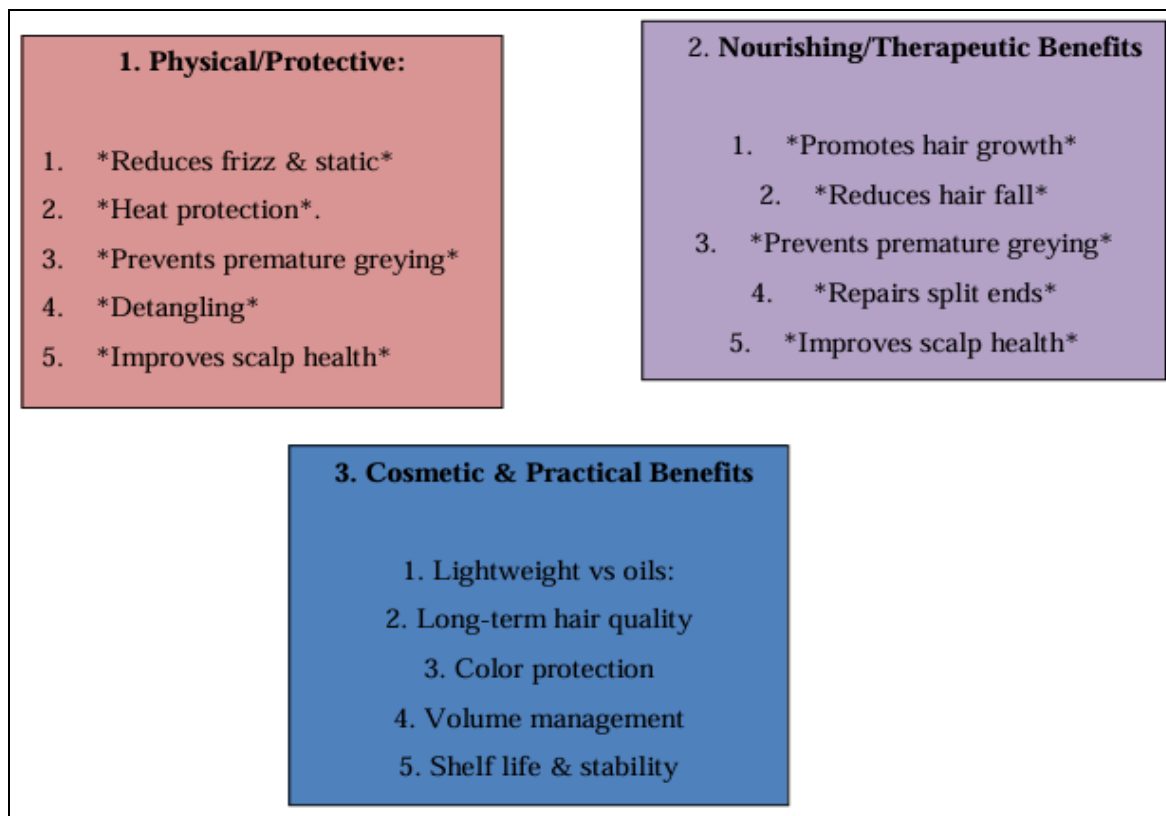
1. Physical/Protective:

1. *Reduces frizz & static*
2. *Heat protection*.
3. *Prevents premature greying*
4. *Detangling*
5. *Improves scalp health*

2. Nourishing/Therapeutic Benefits

1. *Promotes hair growth*
2. *Reduces hair fall*
3. *Prevents premature greying*
4. *Repairs split ends*
5. *Improves scalp health*

3. Cosmetic & Practical Benefits

1. Lightweight vs oils:
2. Long-term hair quality
3. Color protection
4. Volume management
5. Shelf life & stability